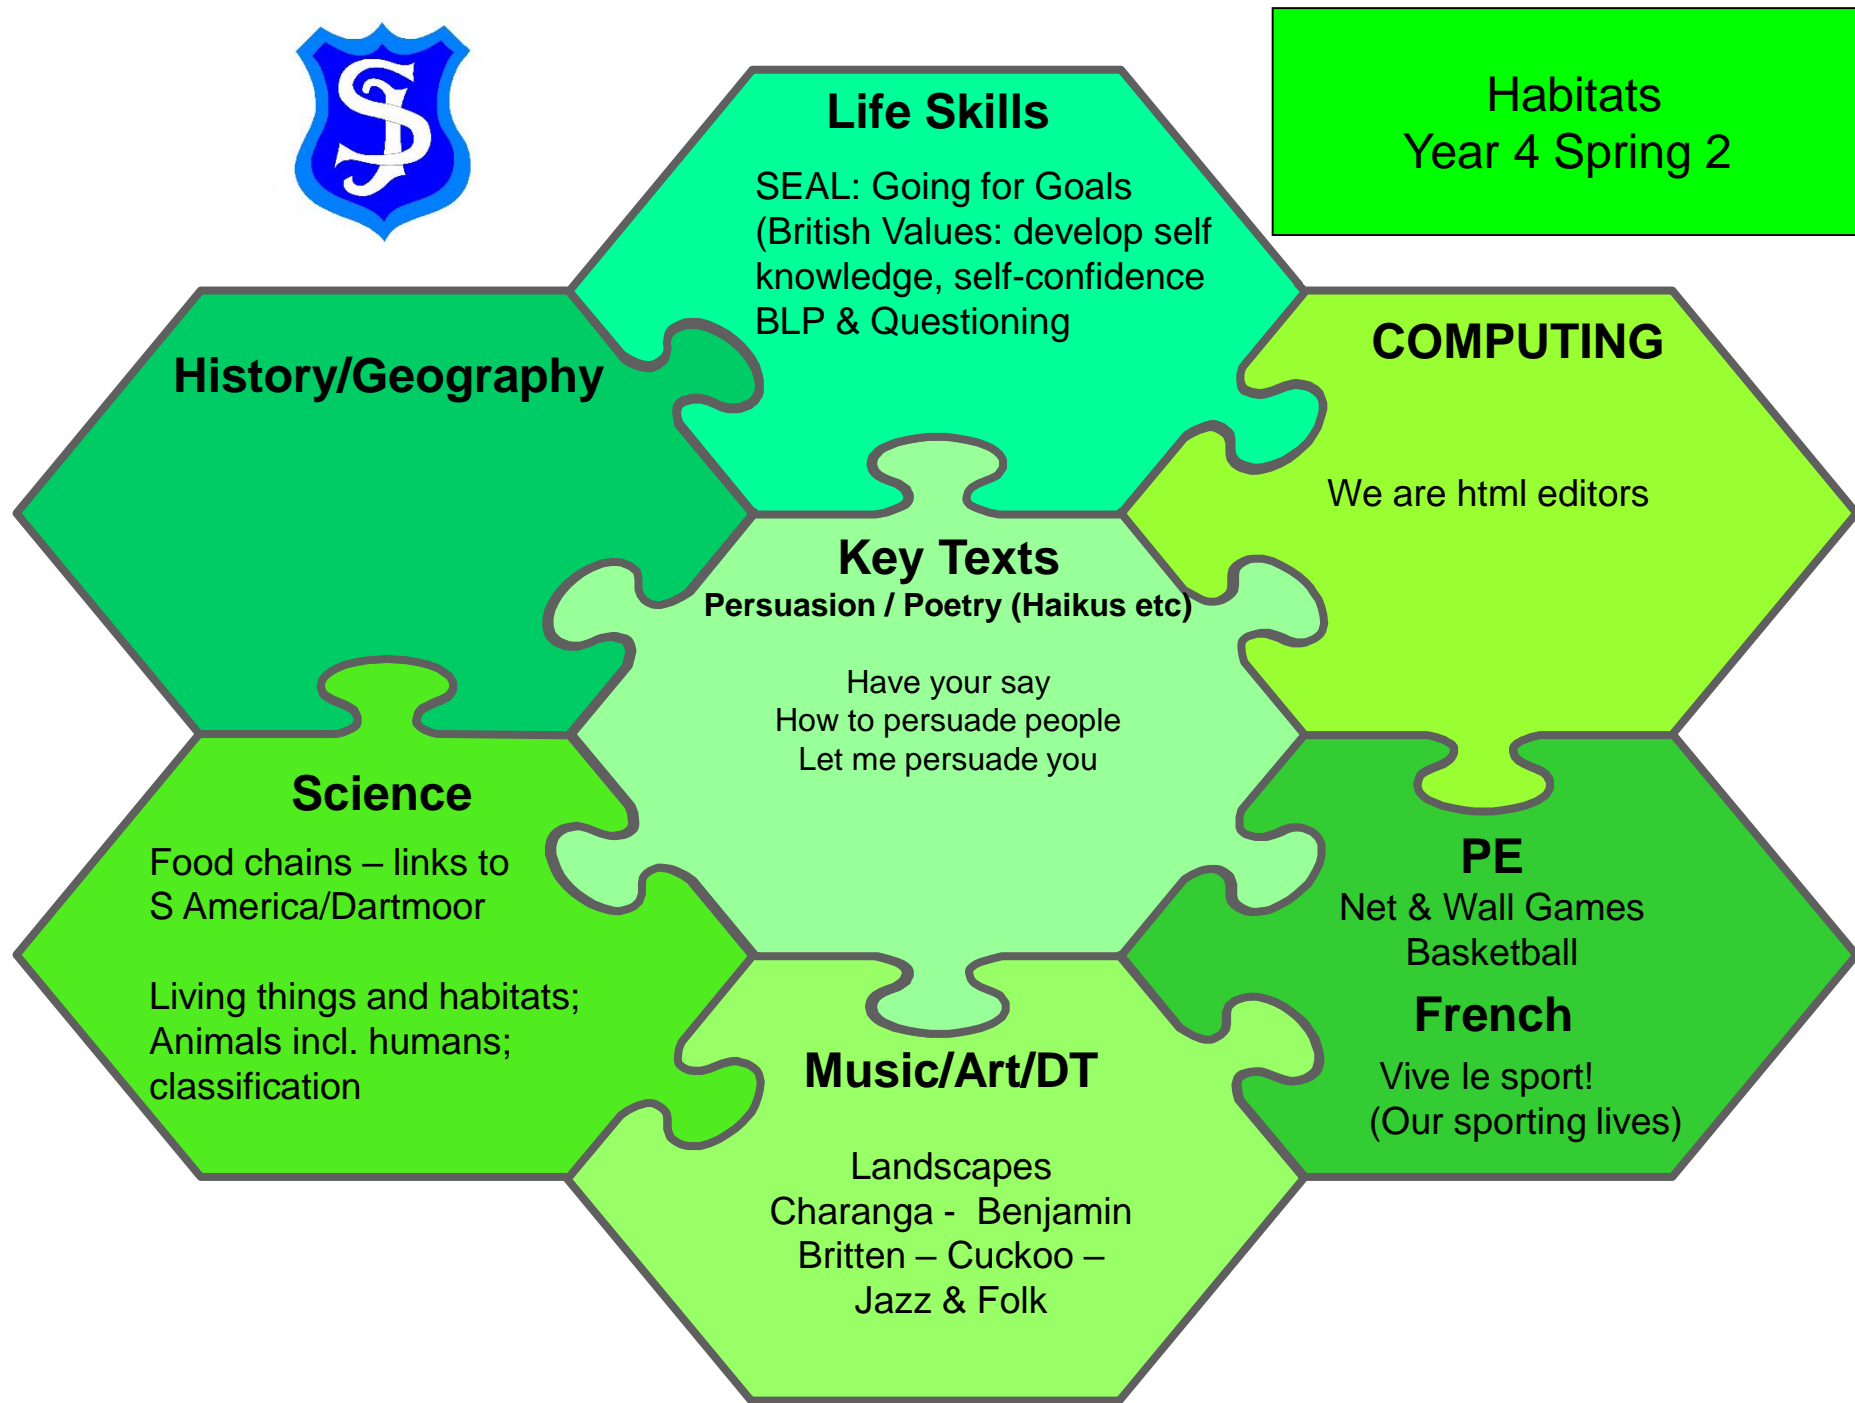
SJ

Habitats
Year 4 Spring 2

Life Skills

SEAL: Going for Goals (British Values: develop self knowledge, self-confidence BLP & Questioning

History/Geography

COMPUTING

We are html editors

Key Texts
Persuasion / Poetry (Haikus etc)

Have your say
How to persuade people
Let me persuade you

Science

Food chains – links to S America/Dartmoor

Living things and habitats; Animals incl. humans; classification

PE
Net & Wall Games
Basketball

French

Vive le sport!
(Our sporting lives)

Music/Art/DT

Landscapes
Charanga - Benjamin Britten – Cuckoo – Jazz & Folk